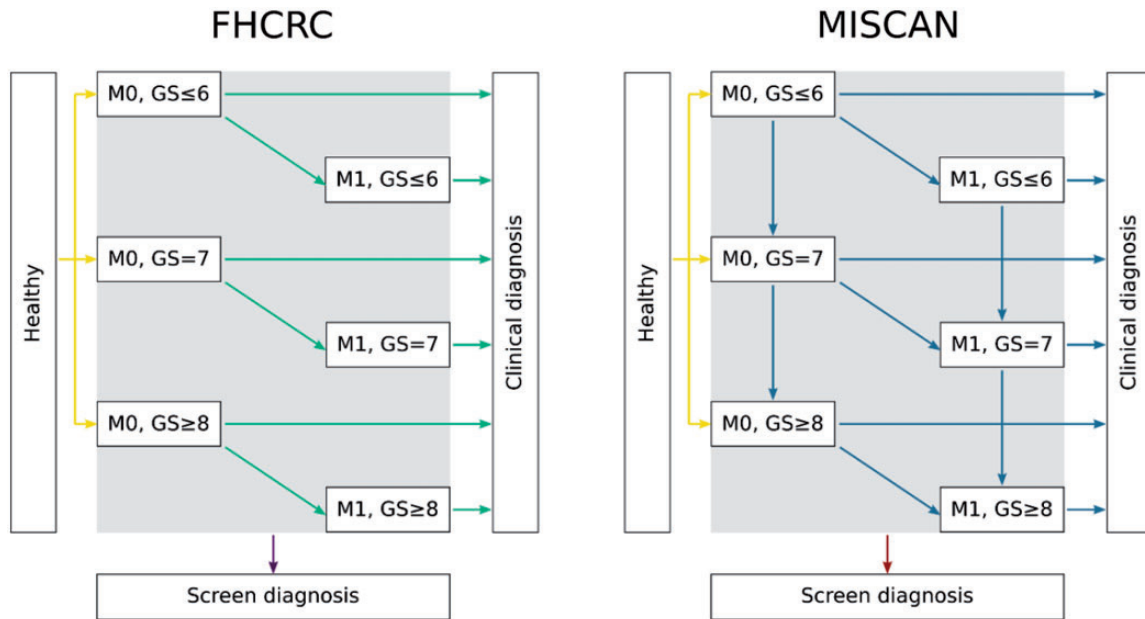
FHCRC

Healthy

M0, GS≤6

M1, GS≤6

M0, GS=7

M1, GS=7

M0, GS≥8

M1, GS≥8

Clinical diagnosis

Screen diagnosis

MISCAN

Healthy

M0, GS≤6

M1, GS≤6

M0, GS=7

M1, GS=7

M0, GS≥8

M1, GS≥8

Clinical diagnosis

Screen diagnosis